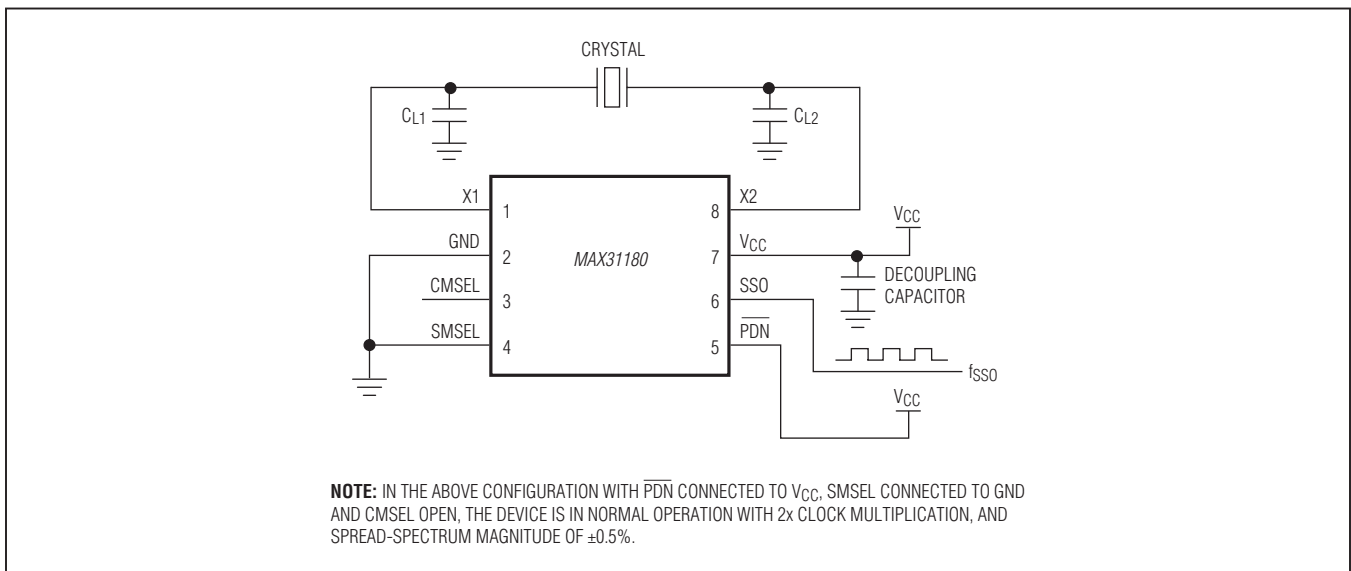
CRYSTAL

$C_{L1}$

$C_{L2}$

X1 1

GND 2

CMSEL 3

SMSEL 4

MAX31180

8 X2

7 $V_{CC}$

6 SSO

5 $\overline{PDN}$

$V_{CC}$

DECOUPLING CAPACITOR

$f_{SSO}$

$V_{CC}$

**NOTE:** IN THE ABOVE CONFIGURATION WITH $\overline{PDN}$ CONNECTED TO $V_{CC}$, SMSEL CONNECTED TO GND AND CMSEL OPEN, THE DEVICE IS IN NORMAL OPERATION WITH 2x CLOCK MULTIPLICATION, AND SPREAD-SPECTRUM MAGNITUDE OF ±0.5%.